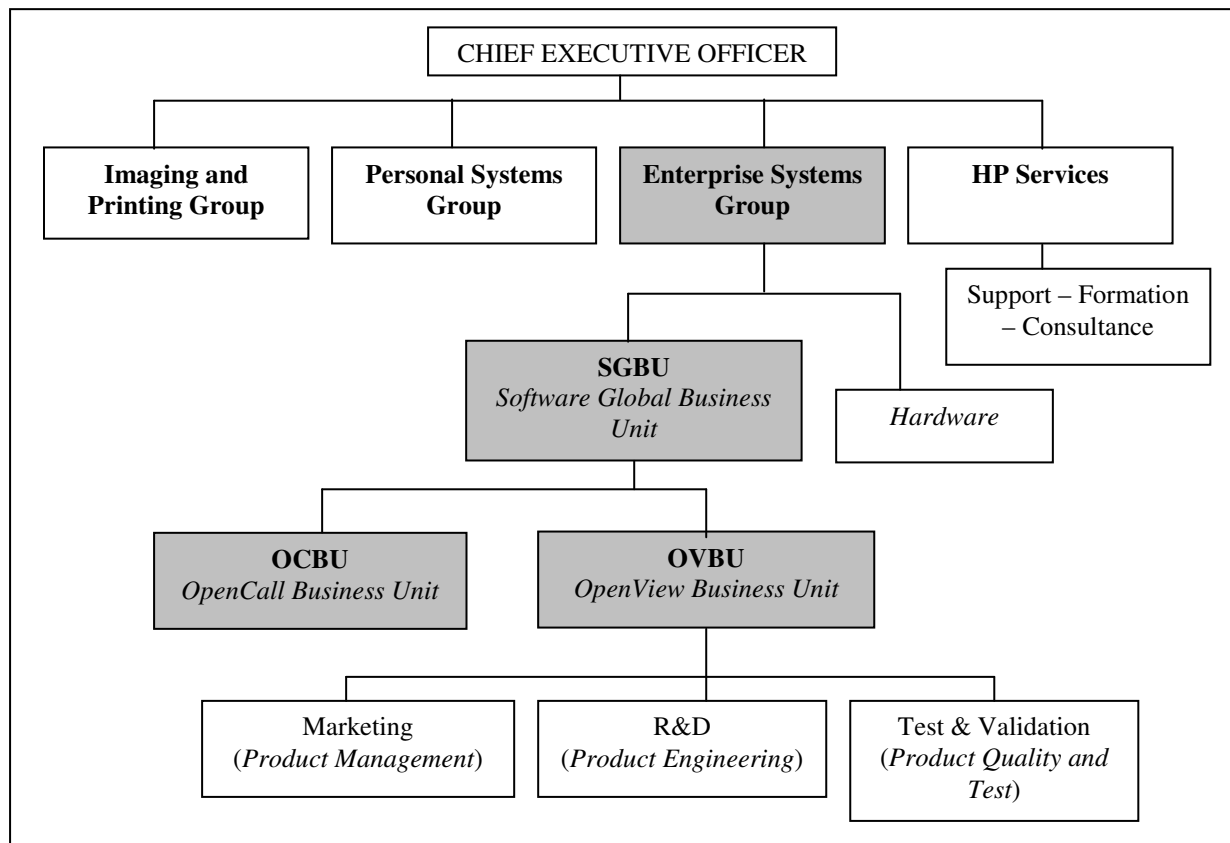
CHIEF EXECUTIVE OFFICER

**Imaging and Printing Group**

**Personal Systems Group**

**Enterprise Systems Group**

**HP Services**

Support – Formation – Consultance

**SGBU**
*Software Global Business Unit*

*Hardware*

**OCBU**
*OpenCall Business Unit*

**OVBU**
*OpenView Business Unit*

Marketing
(*Product Management*)

R&D
(*Product Engineering*)

Test & Validation
(*Product Quality and Test*)